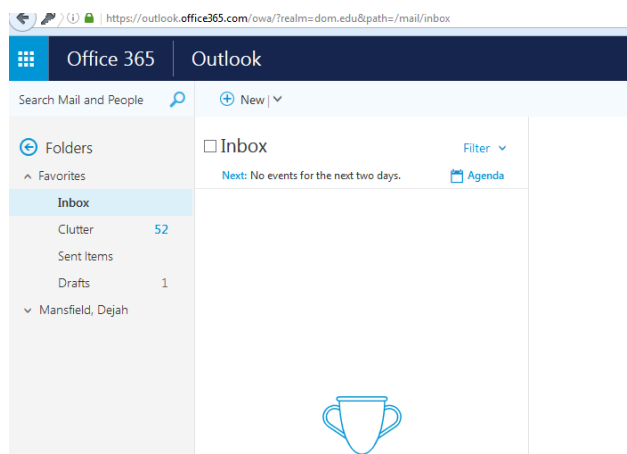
https://outlook.office365.com/owa/?realm=dom.edu&path=/mail/inbox

Office 365 | Outlook

Search Mail and People

New

Folders

Favorites

Inbox

Clutter 52

Sent Items

Drafts 1

Mansfield, Dejah

Inbox

Filter

Next: No events for the next two days.

Agenda